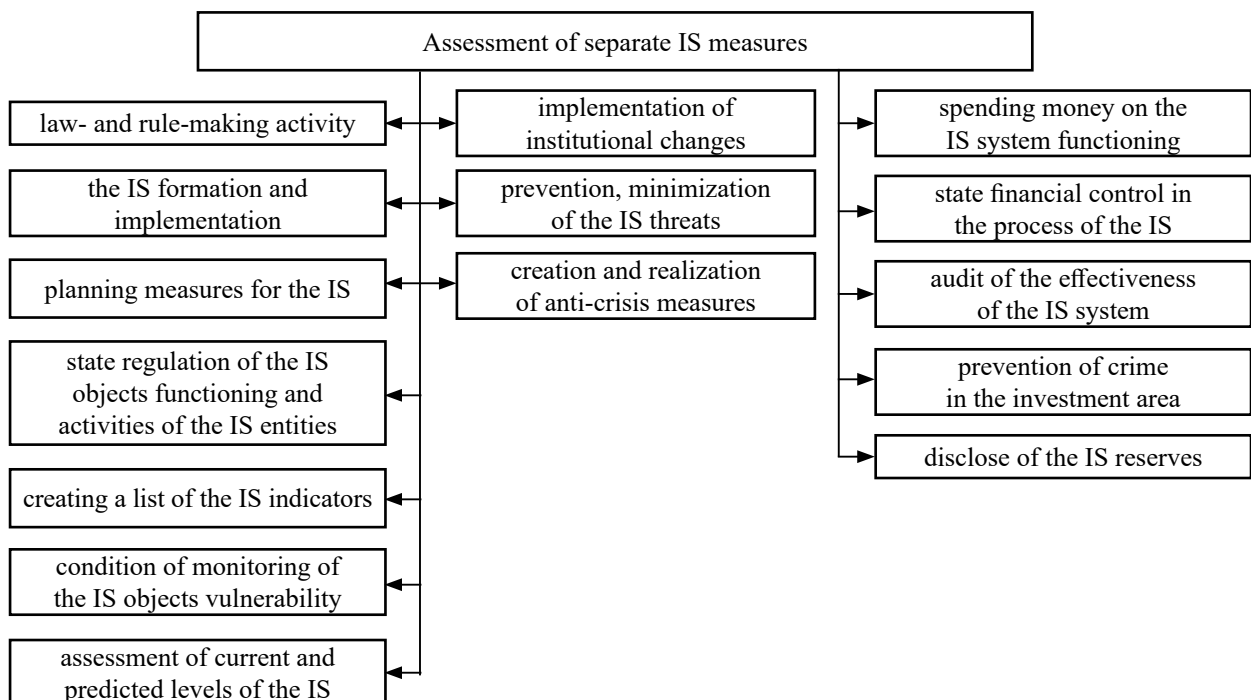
Assessment of separate IS measures

law- and rule-making activity

the IS formation and implementation

planning measures for the IS

state regulation of the IS objects functioning and activities of the IS entities

creating a list of the IS indicators

condition of monitoring of the IS objects vulnerability

assessment of current and predicted levels of the IS

implementation of institutional changes

prevention, minimization of the IS threats

creation and realization of anti-crisis measures

spending money on the IS system functioning

state financial control in the process of the IS

audit of the effectiveness of the IS system

prevention of crime in the investment area

disclose of the IS reserves